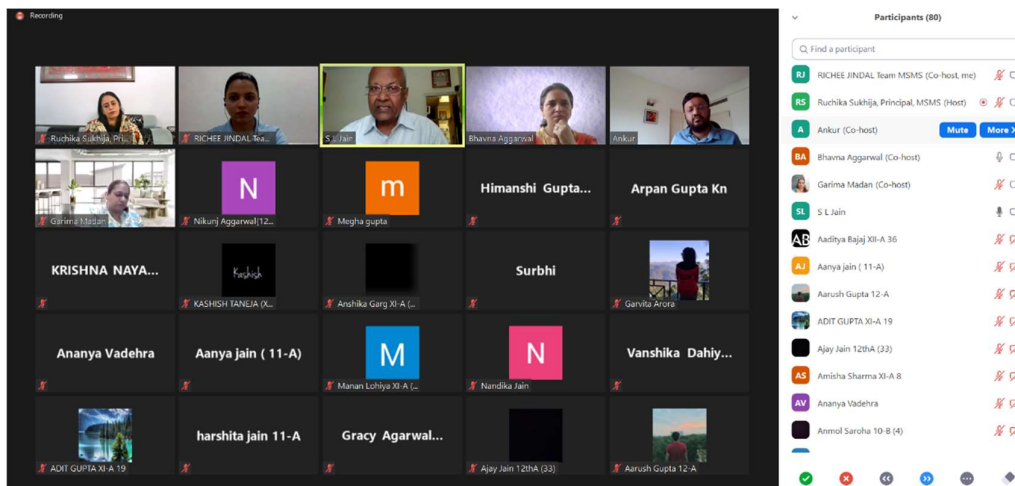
Recording

Ruchika Sukhija, Pri...
RICHEE JINDAL Tea...
S L Jain
Bhavna Aggarwal
Ankur

Garima Madan
N
Nikunj Aggarwal|12...
m
Megha gupta
Himanshi Gupta...
Arpan Gupta Kn

KRISHNA NAYA...
Kashish
KASHISH TANEJA (X...
Anshika Garg XI-A (...
Surbhi
Garvita Arora

Ananya Vadehra
Aanya jain ( 11-A)
M
Manan Lohiya XI-A (...
N
Nandika Jain
Vanshika Dahiy...

ADIT GUPTA XI-A 19
harshita jain 11-A
Gracy Agarwal...
Ajay Jain 12thA (33)
Aarush Gupta 12-A

Participants (80)

Find a participant

RJ RICHEE JINDAL Team MSMS (Co-host, me)
RS Ruchika Sukhija, Principal, MSMS (Host)
A Ankur (Co-host) Mute More
BA Bhavna Aggarwal (Co-host)
Garima Madan (Co-host)
SL S L Jain
AB Aaditya Bajaj XII-A 36
AJ Aanya jain ( 11-A)
Aarush Gupta 12-A
ADIT GUPTA XI-A 19
Ajay Jain 12thA (33)
AS Amisha Sharma XI-A 8
AV Ananya Vadehra
Anmol Saroha 10-8 (4)